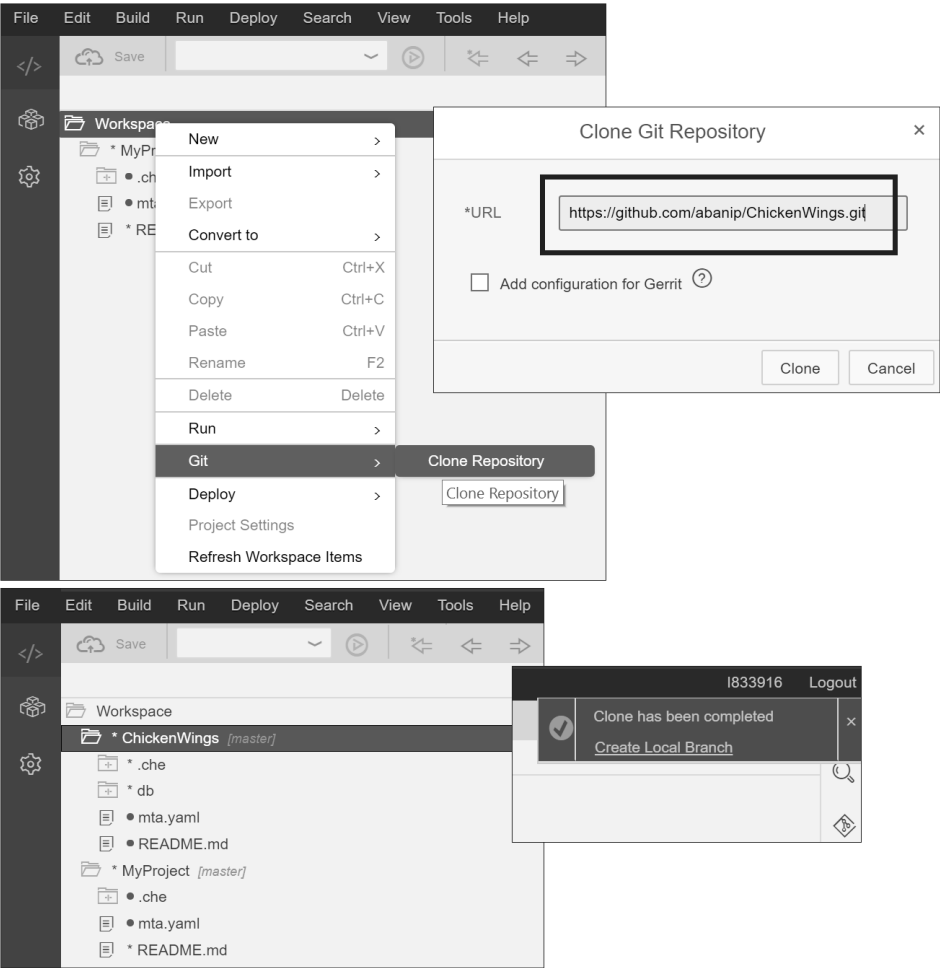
File Edit Build Run Deploy Search View Tools Help

Save

Workspace

* MyPr

.ch

mta

* RE

New >
Import >
Export
Convert to >
Cut Ctrl+X
Copy Ctrl+C
Paste Ctrl+V
Rename F2
Delete Delete
Run >
Git >
Deploy >
Project Settings
Refresh Workspace Items

Clone Repository

Clone Repository

Clone Git Repository ×

*URL https://github.com/abanip/ChickenWings.git

Add configuration for Gerrit ?

Clone Cancel

File Edit Build Run Deploy Search View Tools Help

Save

Workspace
* ChickenWings [master]
* .che
* db
mta.yaml
README.md
* MyProject [master]
.che
mta.yaml
* README.md

I833916 Logout

Clone has been completed
Create Local Branch